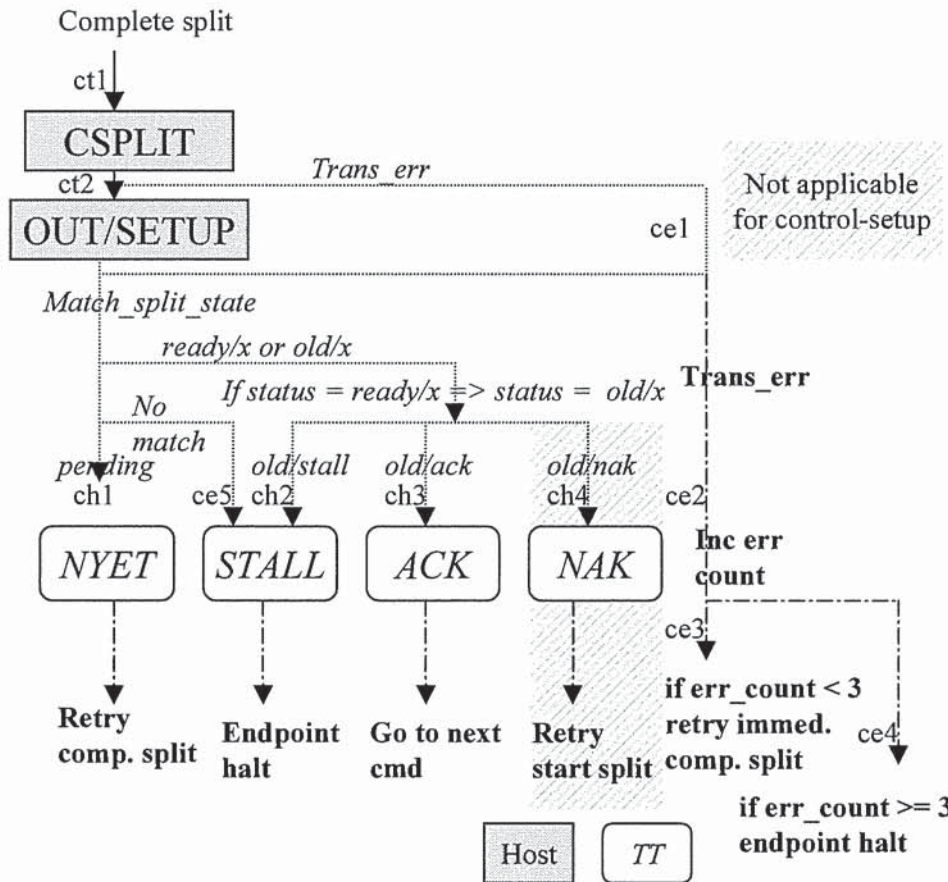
Complete split

ct1

CSPLIT

ct2

Trans_err

Not applicable for control-setup

OUT/SETUP

ce1

Match_split_state

ready/x or old/x

If status = ready/x => status = old/x

Trans_err

No match

pending

ch1

ce5

old/stall

ch2

old/ack

ch3

old/nak

ch4

ce2

NYET

STALL

ACK

NAK

Inc err count

ce3

Retry comp. split

Endpoint halt

Go to next cmd

Retry start split

if err_count < 3 retry immed. comp. split

ce4

if err_count >= 3 endpoint halt

Host

TT